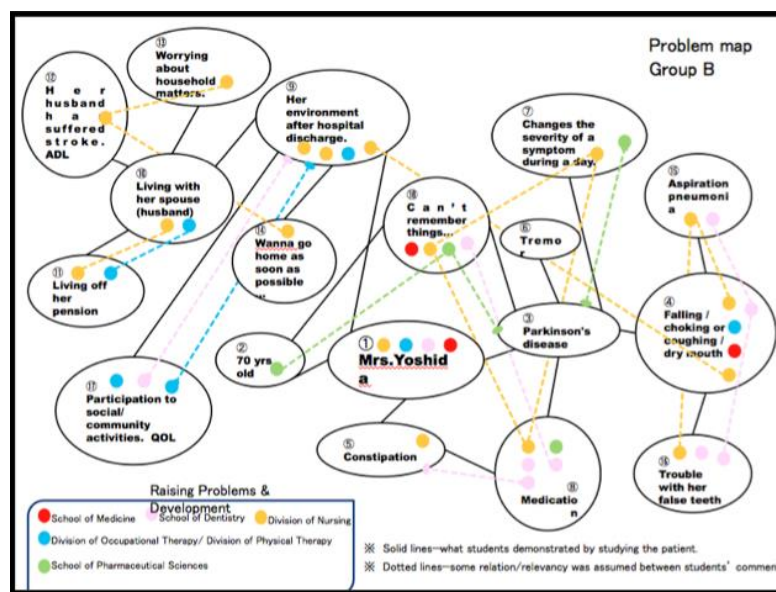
Problem map
Group B

⑬ Worrying about household matters.

⑫ H e r husband h a suffered stroke. ADL

⑨ Her environment after hospital discharge.

⑦ Changes the severity of a symptom during a day.

⑮ Aspiration pneumoni a

⑯ Living with her spouse (husband)

⑱ C a n ' t remember things...

⑥ Tremo r

⑭ Wanna go home as soon as possible

⑪ Living off her pension

③ Parkinson's disease

④ Falling / choking or coughing / dry mouth

② 70 yrs old

① Mrs.Yoshid a

⑰ Participation to social/ community activities. QOL

⑤ Constipation

⑧ Medicatio n

⑲ Trouble with her false teeth

Raising Problems & Development

School of Medicine School of Dentistry Division of Nursing
Division of Occupational Therapy/ Division of Physical Therapy
School of Pharmaceutical Sciences

※ Solid lines—what students demonstrated by studying the patient.
※ Dotted lines—some relation/relevancy was assumed between students' comme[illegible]